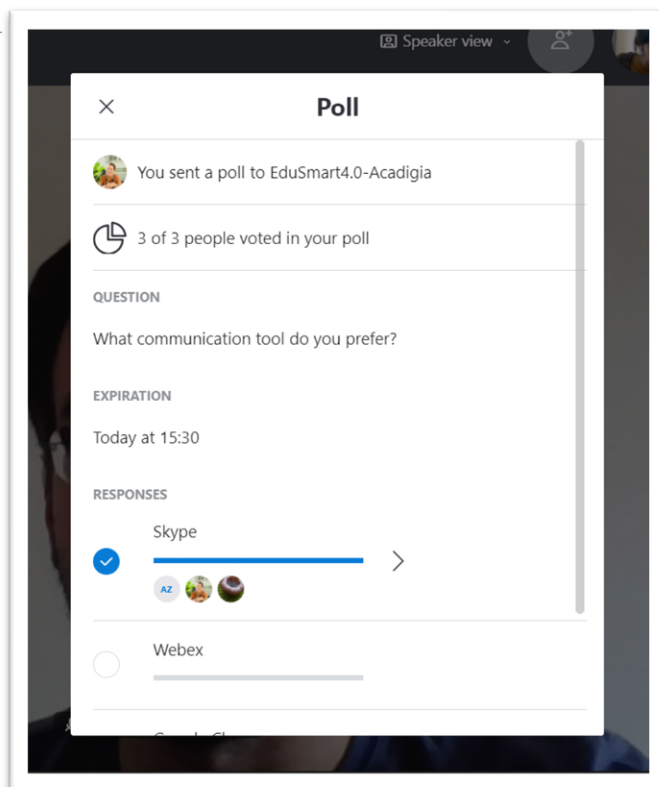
Speaker view

×

Poll

You sent a poll to EduSmart4.0-Acadigia

3 of 3 people voted in your poll

QUESTION

What communication tool do you prefer?

EXPIRATION

Today at 15:30

RESPONSES

Skype

AZ

Webex

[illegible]